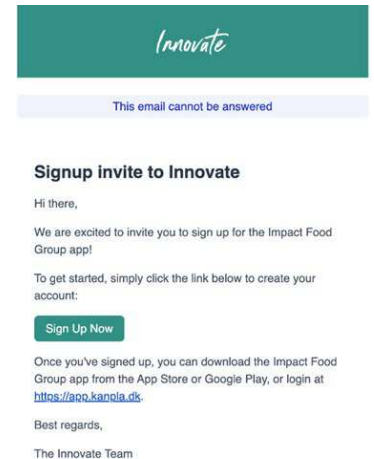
Innovate

This email cannot be answered

Signup invite to Innovate

Hi there,

We are excited to invite you to sign up for the Impact Food Group app!

To get started, simply click the link below to create your account:

Sign Up Now

Once you've signed up, you can download the Impact Food Group app from the App Store or Google Play, or login at https://app.kanpla.dk.

Best regards,

The Innovate Team